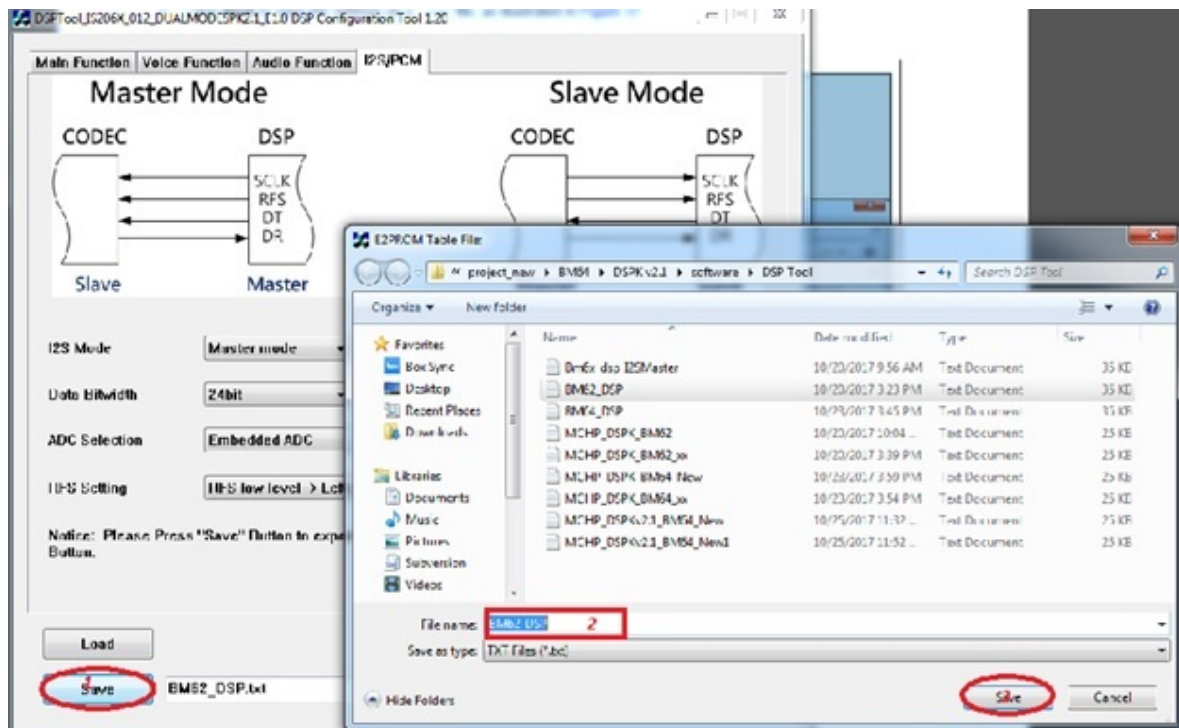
DSPTool_IS206X_012_DUALMODESPK2.1_E1.0 DSP Configuration Tool 1.20

Main Function | Voice Function | Audio Function | I2S/PCM

Master Mode

CODEC

DSP

SCLK
RFS
DT
DR

Slave

Master

Slave Mode

CODEC

DSP

SCLK
RFS
DT

I2S Mode | Master mode

Data Bitwidth | 24bit

ADC Selection | Embedded ADC

IHS Setting | IHS low level > Left

Notice: Please Press "Save" Button to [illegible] Button.

Load

Save 1

BM62_DSP.txt

E2PROM Table File

« project_new ▸ BM64 ▸ DSPK v2.1 ▸ software ▸ DSP Tool

Search DSP Tool

Organize ▾ New folder

Favorites
Box Sync
Desktop
Recent Places
Downloads

Libraries
Documents
Music
Pictures
Subversion
Videos

| Name | Date modified | Type | Size |
|---|---|---|---|
| Bm6x dsp I2SMaster | 10/23/2017 9:56 AM | Text Document | 35 KB |
| BM62_DSP | 10/23/2017 3:23 PM | Text Document | 35 KB |
| BM64_DSP | 10/23/2017 3:45 PM | Text Document | 35 KB |
| MCHP_DSPK_BM62 | 10/23/2017 10:04 ... | Text Document | 25 KB |
| MCHP_DSPK_BM62_xx | 10/23/2017 3:39 PM | Text Document | 25 KB |
| MCHP_DSPK_BM64_New | 10/23/2017 3:59 PM | Text Document | 25 KB |
| MCHP_DSPK_BM64_xx | 10/23/2017 3:54 PM | Text Document | 25 KB |
| MCHP_DSPKv2.1_BM64_New | 10/25/2017 11:32 ... | Text Document | 25 KB |
| MCHP_DSPKv2.1_BM64_New1 | 10/25/2017 11:52 ... | Text Document | 25 KB |

File name: BM62 DSP 2

Save as type: TXT Files (*.txt)

Hide Folders

Save

Cancel